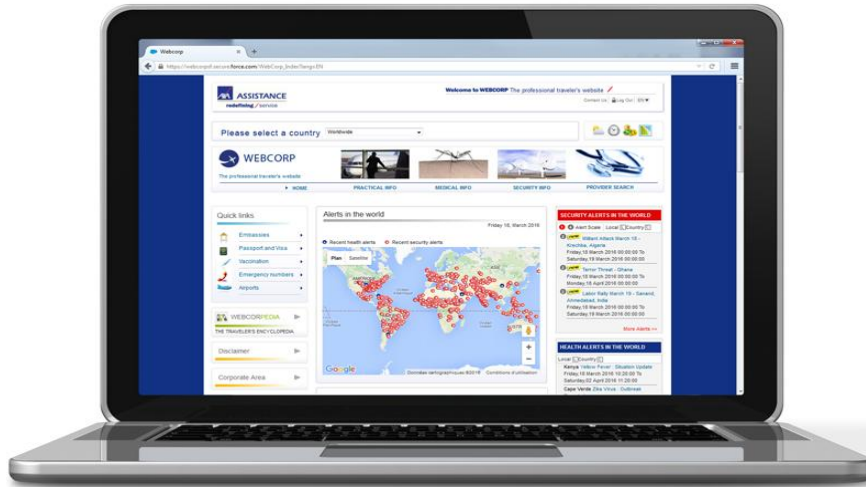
Webcorp

https://webcorpsf.secure.force.com/WebCorp_Index?lang=EN

AXA ASSISTANCE
redefining / service

Welcome to WEBCORP The professional traveler's website

Contact Us | Log Out | EN

Please select a country Worldwide

WEBCORP
The professional traveler's website

HOME PRACTICAL INFO MEDICAL INFO SECURITY INFO PROVIDER SEARCH

Quick links
Embassies
Passport and Visa
Vaccination
Emergency numbers
Airports

WEBCORPPEDIA
THE TRAVELER'S ENCYCLOPEDIA

Disclaimer

Corporate Area

Alerts in the world
Friday 18, March 2016

Recent health alerts Recent security alerts

Plan Satellite

Google
Données cartographiques ©2016 Conditions d'utilisation

SECURITY ALERTS IN THE WORLD
Alert Scale Local Country
Militant Attack March 18 - Krechba, Algeria
Friday,18 March 2016 00:00:00 To Saturday,19 March 2016 00:00:00
Terror Threat - Ghana
Friday,18 March 2016 00:00:00 To Monday,18 April 2016 00:00:00
Labor Rally March 19 - Sanand, Ahmedabad, India
Friday,18 March 2016 00:00:00 To Saturday,19 March 2016 00:00:00
More Alerts >>

HEALTH ALERTS IN THE WORLD
Local Country
Kenya Yellow Fever : Situation Update
Friday,18 March 2016 10:20:00 To Saturday,02 April 2016 11:20:00
Cape Verde Zika Virus : Outbreak